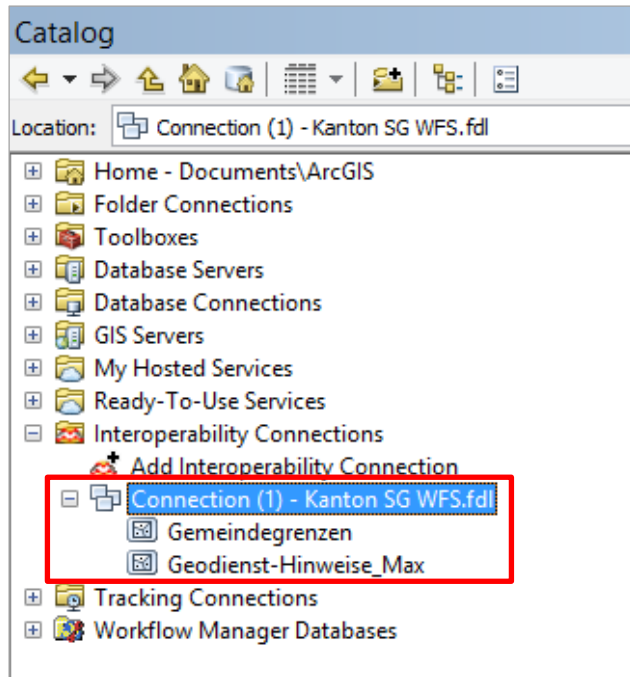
Catalog

Location: Connection (1) - Kanton SG WFS.fdl

Home - Documents\ArcGIS
Folder Connections
Toolboxes
Database Servers
Database Connections
GIS Servers
My Hosted Services
Ready-To-Use Services
Interoperability Connections
Add Interoperability Connection
Connection (1) - Kanton SG WFS.fdl
Gemeindegrenzen
Geodienst-Hinweise_Max
Tracking Connections
Workflow Manager Databases